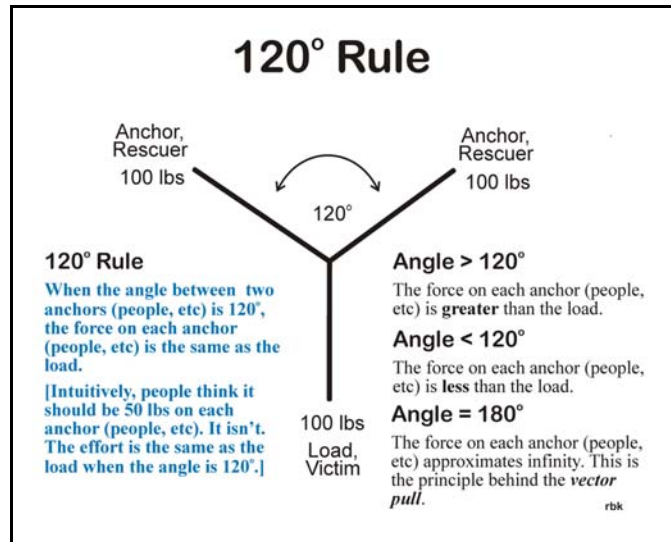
120° Rule

Anchor, Rescuer
100 lbs

Anchor, Rescuer
100 lbs

120°

120° Rule

When the angle between two anchors (people, etc) is 120°, the force on each anchor (people, etc) is the same as the load.

[Intuitively, people think it should be 50 lbs on each anchor (people, etc). It isn't. The effort is the same as the load when the angle is 120°.]

100 lbs
Load, Victim

Angle > 120°

The force on each anchor (people, etc) is **greater** than the load.

Angle < 120°

The force on each anchor (people, etc) is **less** than the load.

Angle = 180°

The force on each anchor (people, etc) approximates infinity. This is the principle behind the ***vector pull***.

rbk